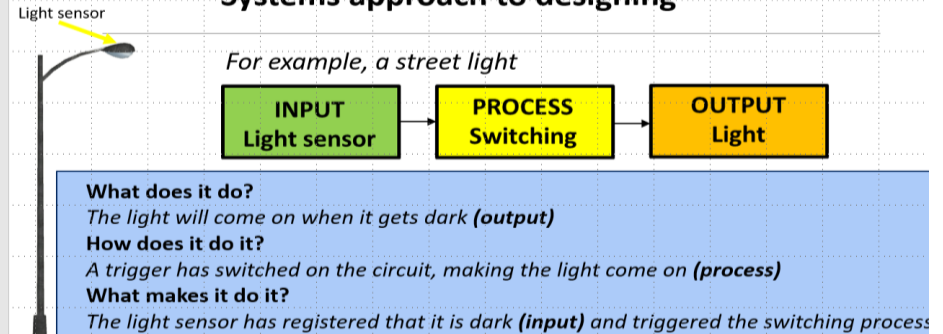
Light sensor

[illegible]

For example, a street light

INPUT
Light sensor

PROCESS
Switching

OUTPUT
Light

**What does it do?**
*The light will come on when it gets dark* ***(output)***
**How does it do it?**
*A trigger has switched on the circuit, making the light come on* ***(process)***
**What makes it do it?**
*The light sensor has registered that it is dark* ***(input)*** *and triggered the switching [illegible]*